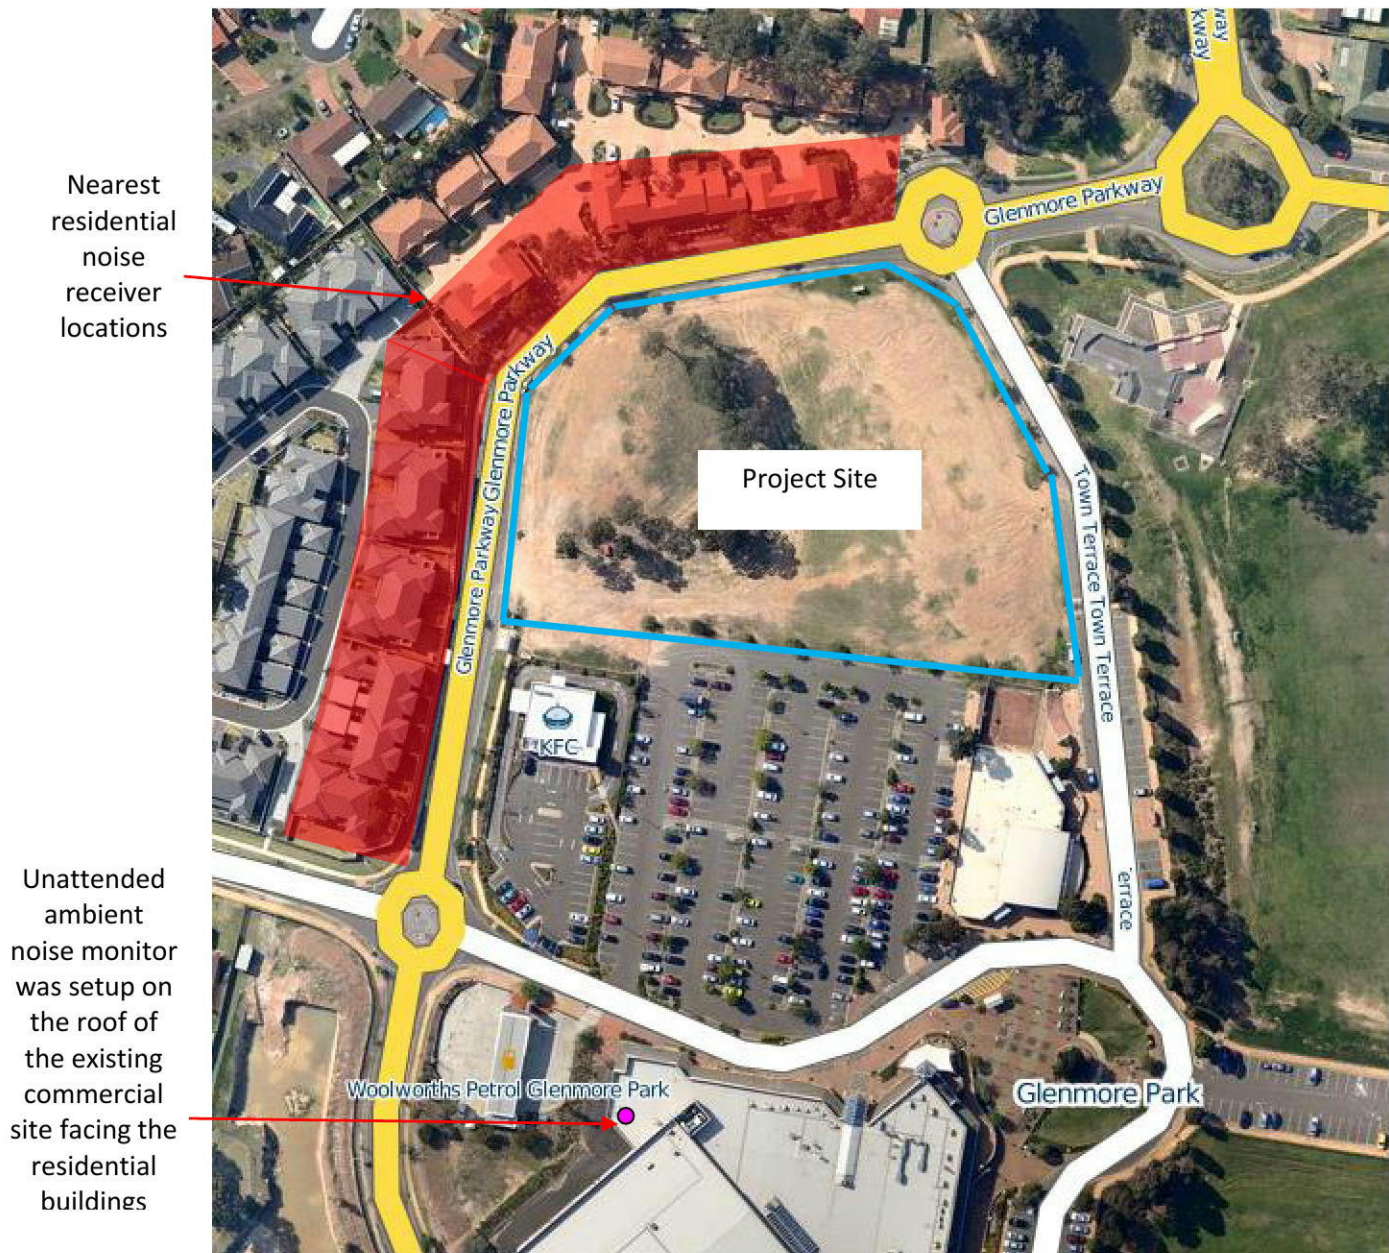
Nearest residential noise receiver locations

Unattended ambient noise monitor was setup on the roof of the existing commercial site facing the residential buildings

kway

Glenmore Parkway

Glenmore Parkway Glenmore Parkway

Project Site

Town Terrace Town Terrace

KFC

'errace

Woolworths Petrol Glenmore Park

Glenmore Park